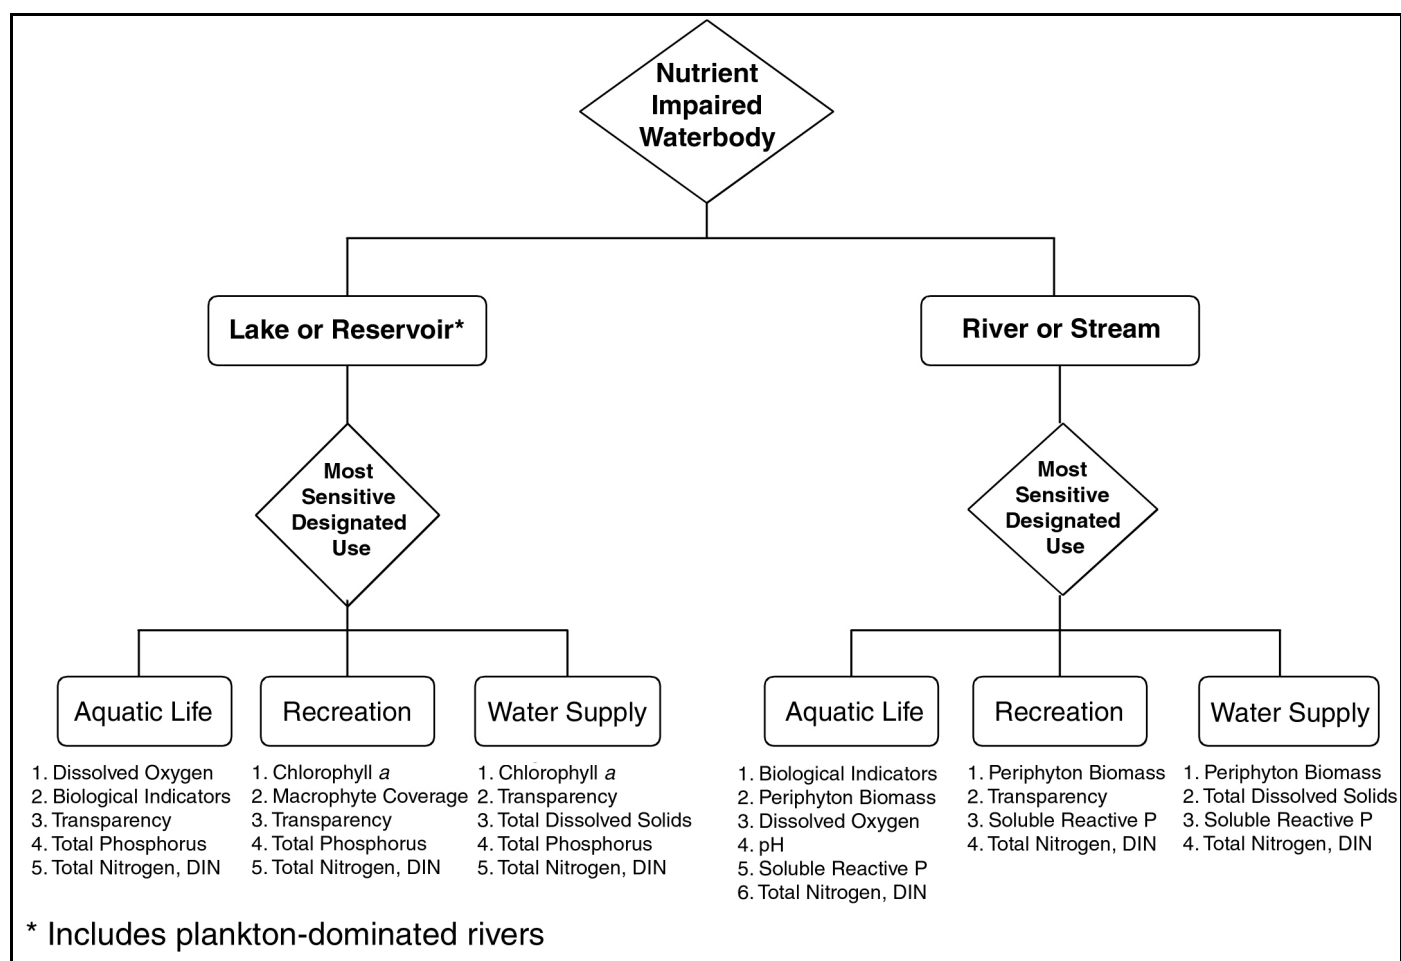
Nutrient Impaired Waterbody

Lake or Reservoir*

Most Sensitive Designated Use

Aquatic Life
1. Dissolved Oxygen
2. Biological Indicators
3. Transparency
4. Total Phosphorus
5. Total Nitrogen, DIN

Recreation
1. Chlorophyll *a*
2. Macrophyte Coverage
3. Transparency
4. Total Phosphorus
5. Total Nitrogen, DIN

Water Supply
1. Chlorophyll *a*
2. Transparency
3. Total Dissolved Solids
4. Total Phosphorus
5. Total Nitrogen, DIN

River or Stream

Most Sensitive Designated Use

Aquatic Life
1. Biological Indicators
2. Periphyton Biomass
3. Dissolved Oxygen
4. pH
5. Soluble Reactive P
6. Total Nitrogen, DIN

Recreation
1. Periphyton Biomass
2. Transparency
3. Soluble Reactive P
4. Total Nitrogen, DIN

Water Supply
1. Periphyton Biomass
2. Total Dissolved Solids
3. Soluble Reactive P
4. Total Nitrogen, DIN

* Includes plankton-dominated rivers